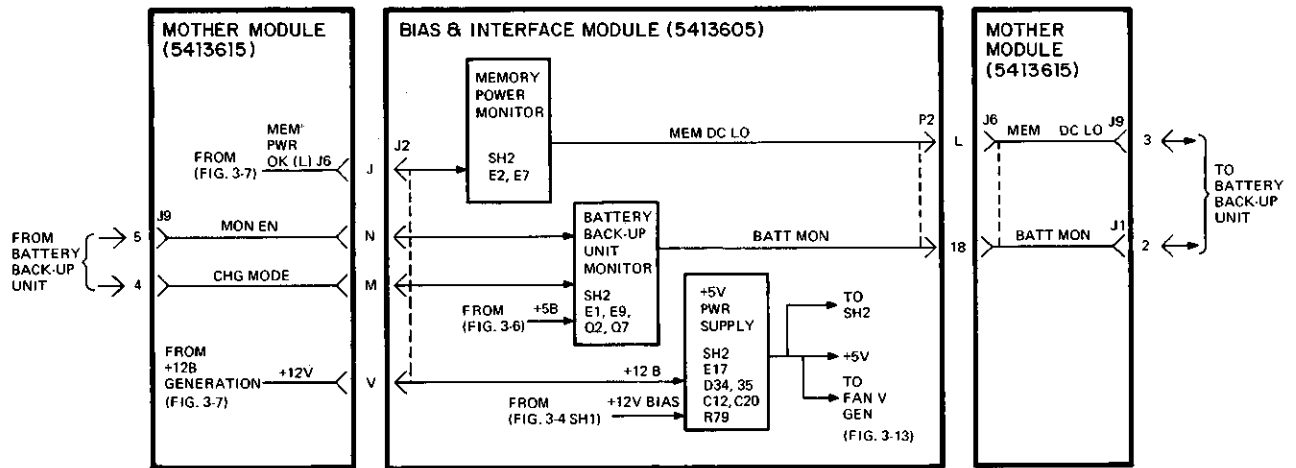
MOTHER MODULE (5413615)

MEM PWR OK (L) J6

FROM (FIG. 3-7)

J9

MON EN

CHG MODE

FROM BATTERY BACK-UP UNIT

5

4

FROM +12B GENERATION (FIG. 3-7)

+12V

J

N

M

V

BIAS & INTERFACE MODULE (5413605)

J2

MEMORY POWER MONITOR

SH2 E2, E7

MEM DC LO

P2

BATTERY BACK-UP UNIT MONITOR

SH2 E1, E9, Q2, Q7

BATT MON

FROM (FIG. 3-6)

+5B

+5V PWR SUPPLY

SH2 E17 D34, 35 C12, C20 R79

TO SH2

+5V

TO FAN V GEN

(FIG. 3-13)

+12 B

FROM (FIG. 3-4 SH1)

+12V BIAS

L

18

MOTHER MODULE (5413615)

J6

MEM DC LO

J9

BATT MON

J1

3

2

TO BATTERY BACK-UP UNIT